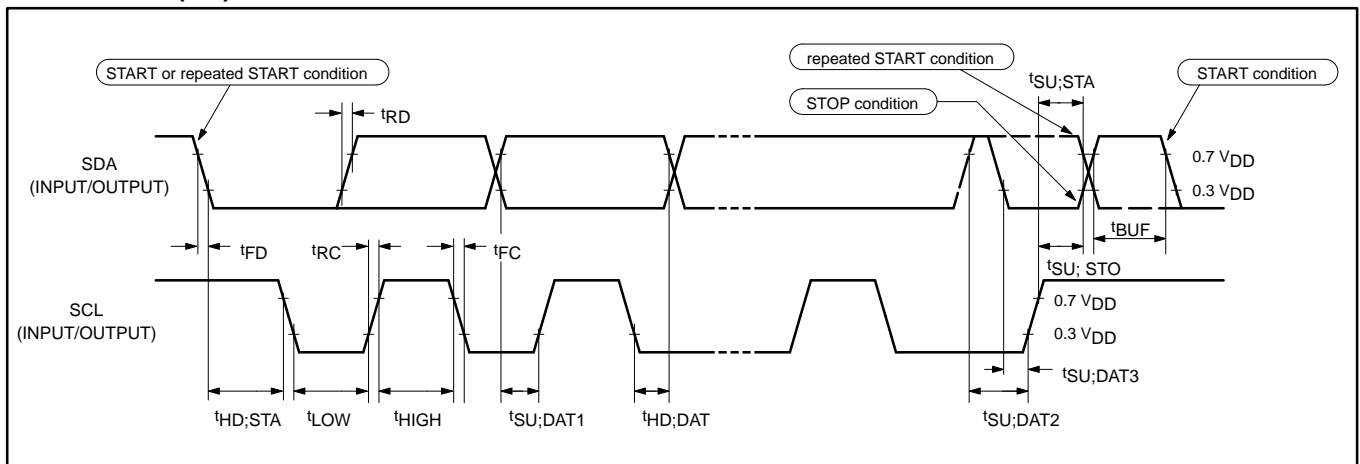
START or repeated START condition

repeated START condition

$t_{SU;STA}$

START condition

STOP condition

$t_{RD}$

SDA (INPUT/OUTPUT)

0.7 $V_{DD}$

0.3 $V_{DD}$

$t_{BUF}$

$t_{FD}$

$t_{RC}$

$t_{FC}$

$t_{SU; STO}$

SCL (INPUT/OUTPUT)

0.7 $V_{DD}$

0.3 $V_{DD}$

$t_{SU;DAT3}$

$t_{HD;STA}$

$t_{LOW}$

$t_{HIGH}$

$t_{SU;DAT1}$

$t_{HD;DAT}$

$t_{SU;DAT2}$